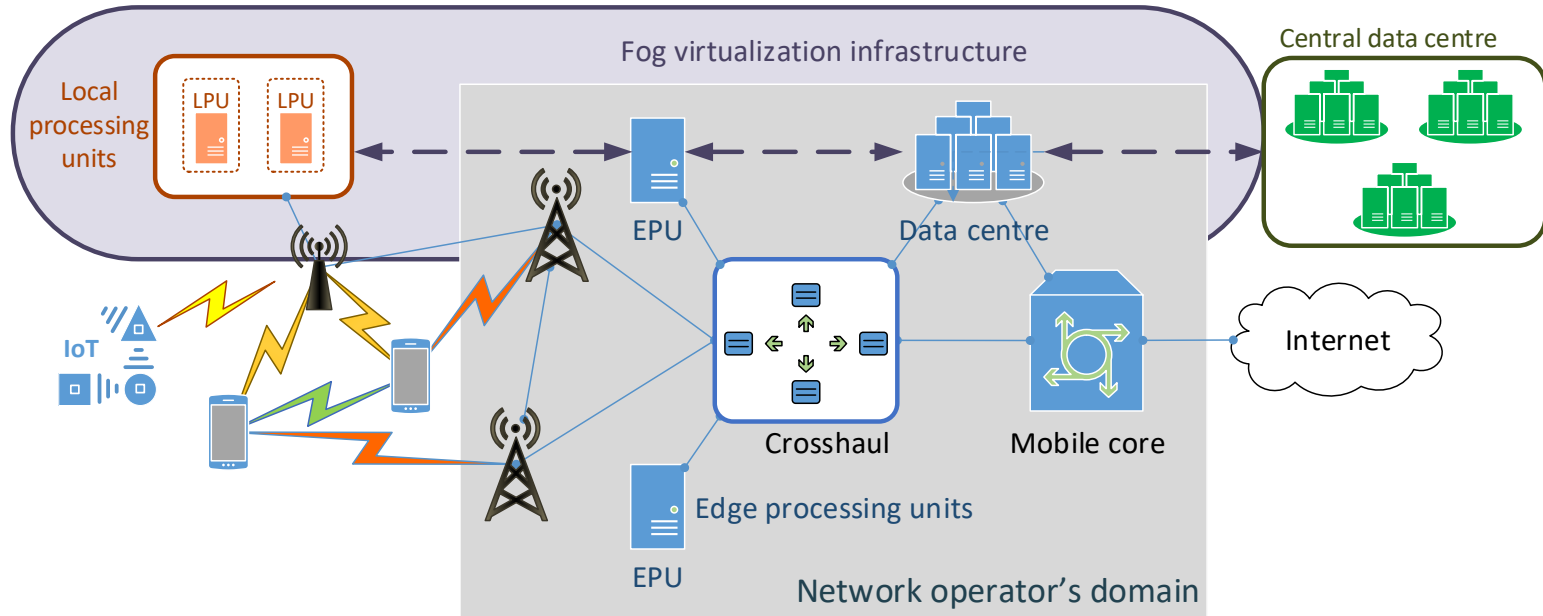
Fog virtualization infrastructure

Central data centre

Local processing units

LPU

LPU

EPU

Data centre

IoT

Crosshaul

Mobile core

Internet

Edge processing units

EPU

Network operator’s domain